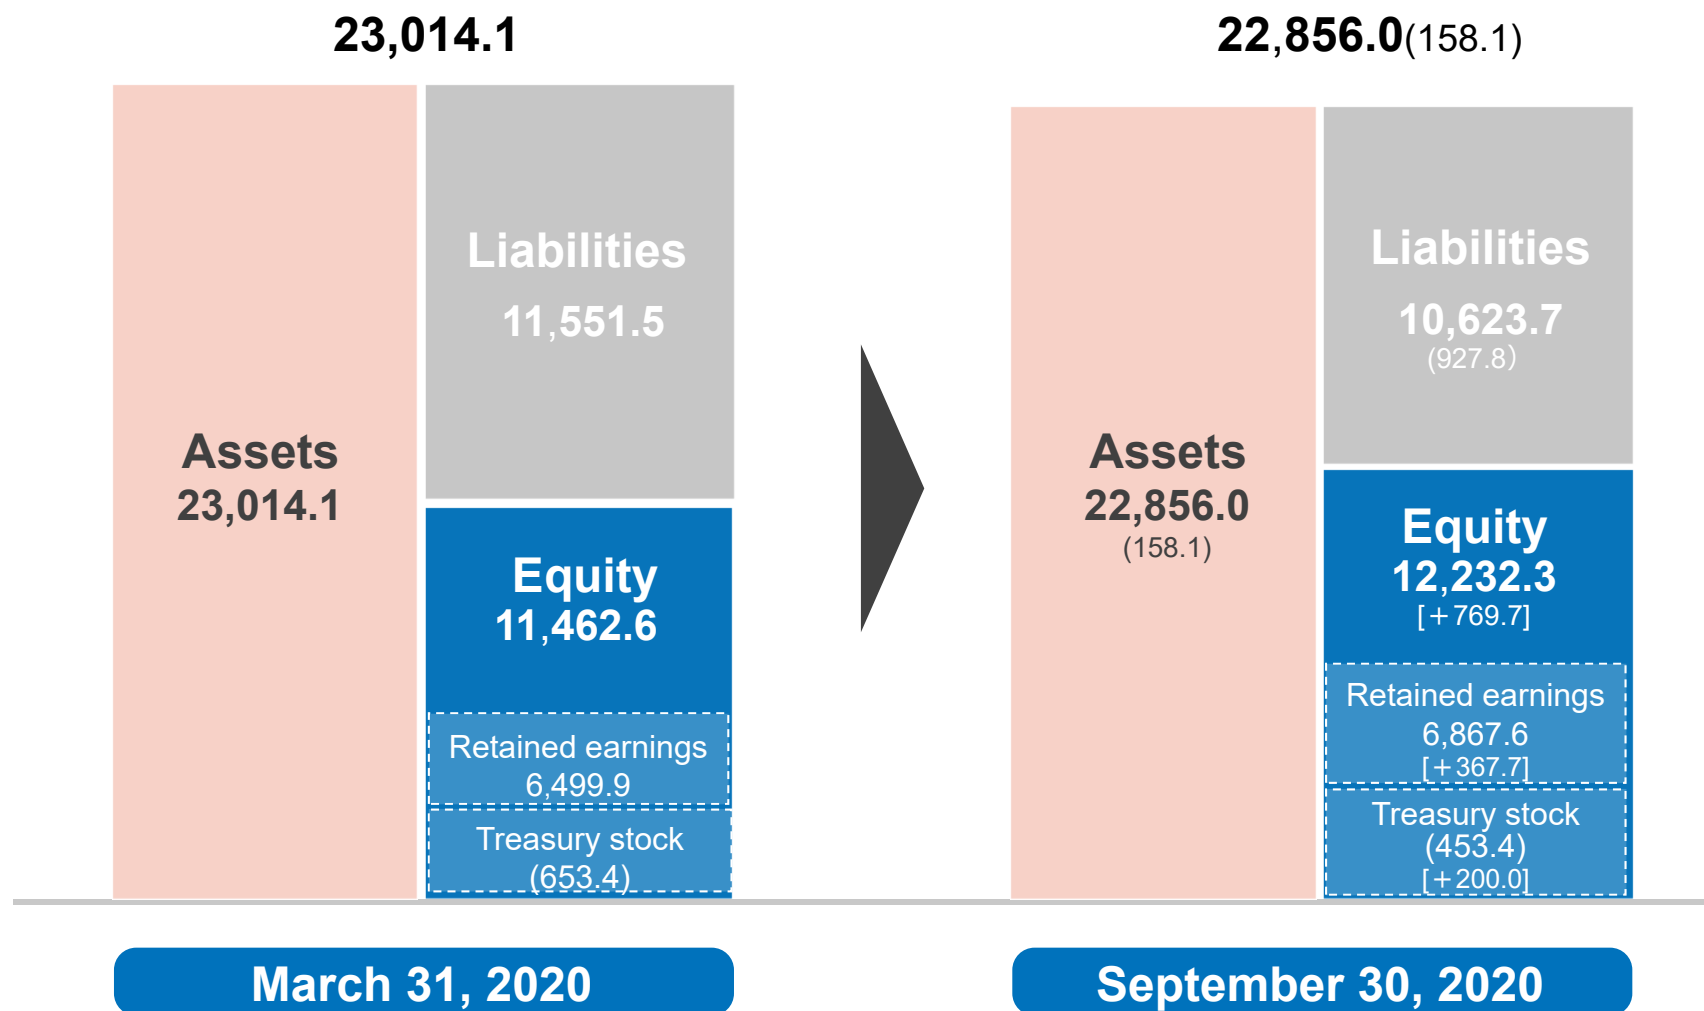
23,014.1

Assets
23,014.1

Liabilities
11,551.5

Equity
11,462.6

Retained earnings
6,499.9

Treasury stock
(653.4)

March 31, 2020

22,856.0(158.1)

Assets
22,856.0
(158.1)

Liabilities
10,623.7
(927.8)

Equity
12,232.3
[+769.7]

Retained earnings
6,867.6
[+367.7]

Treasury stock
(453.4)
[+200.0]

September 30, 2020